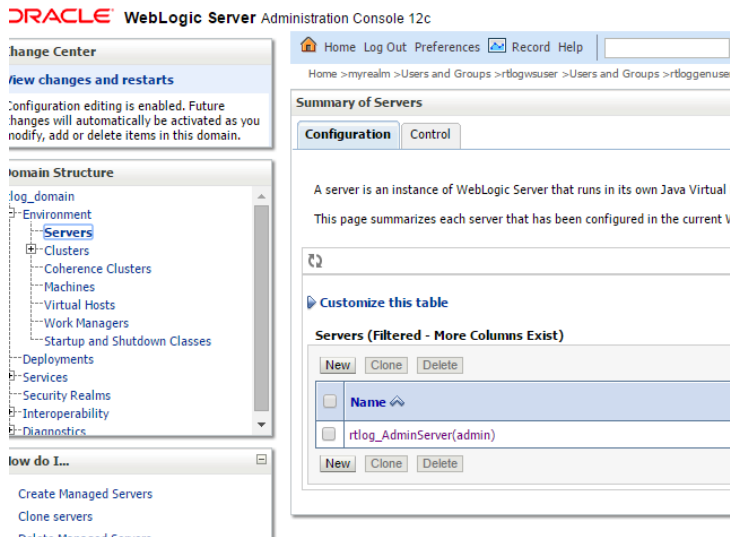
ORACLE WebLogic Server Administration Console 12c

hange Center

View changes and restarts

Configuration editing is enabled. Future changes will automatically be activated as you modify, add or delete items in this domain.

Domain Structure

log_domain
Environment
Servers
Clusters
Coherence Clusters
Machines
Virtual Hosts
Work Managers
Startup and Shutdown Classes
Deployments
Services
Security Realms
Interoperability
Diagnostics

How do I...

Create Managed Servers
Clone servers
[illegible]

Home Log Out Preferences Record Help

Home >myrealm >Users and Groups >rtlogwsuser >Users and Groups >rtloggenuse

Summary of Servers

Configuration Control

A server is an instance of WebLogic Server that runs in its own Java Virtual

This page summarizes each server that has been configured in the current

Customize this table

Servers (Filtered - More Columns Exist)

New Clone Delete

| | Name |
|---|---|
| | rtlog_AdminServer(admin) |

New Clone Delete